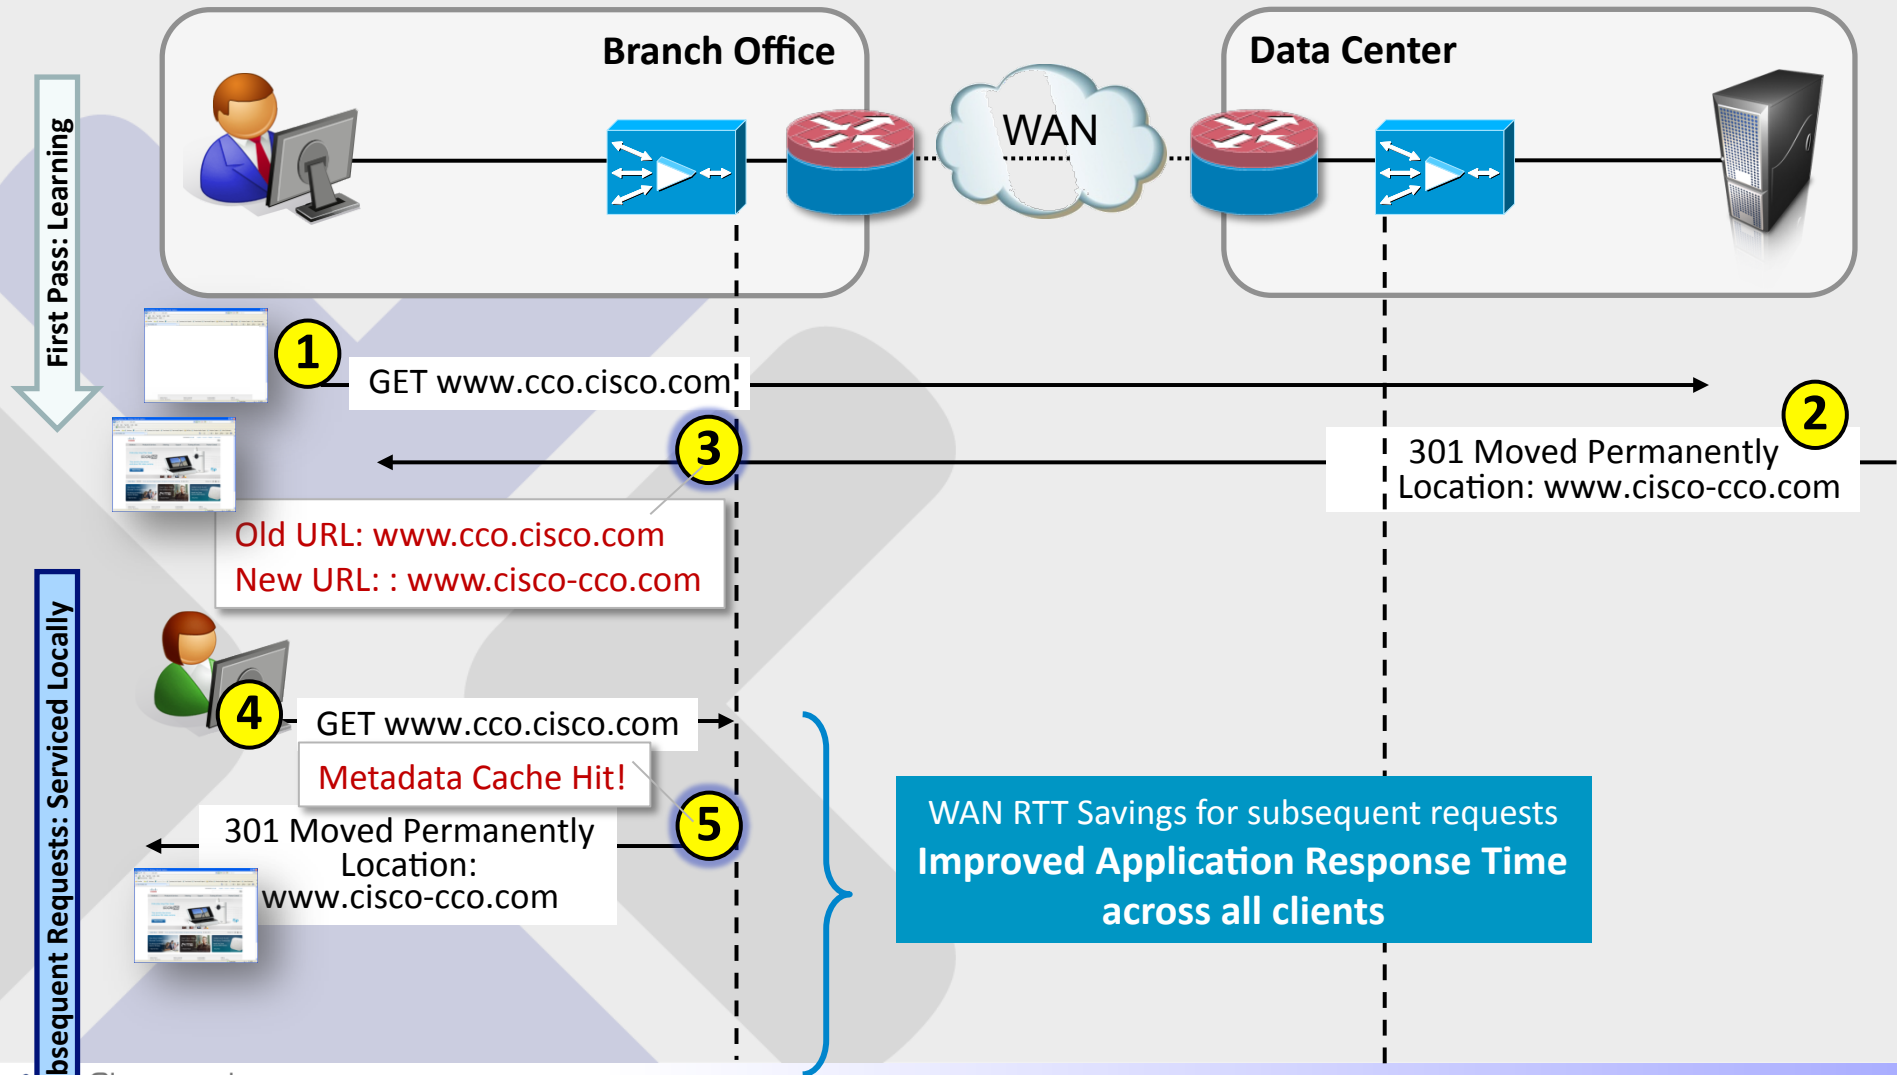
Branch Office

Data Center

WAN

First Pass: Learning

1

GET www.cco.cisco.com

2

301 Moved Permanently
Location: www.cisco-cco.com

3

Old URL: www.cco.cisco.com
New URL: : www.cisco-cco.com

bsequent Requests: Serviced Locally

4

GET www.cco.cisco.com

Metadata Cache Hit!

5

301 Moved Permanently
Location:
www.cisco-cco.com

WAN RTT Savings for subsequent requests
Improved Application Response Time across all clients